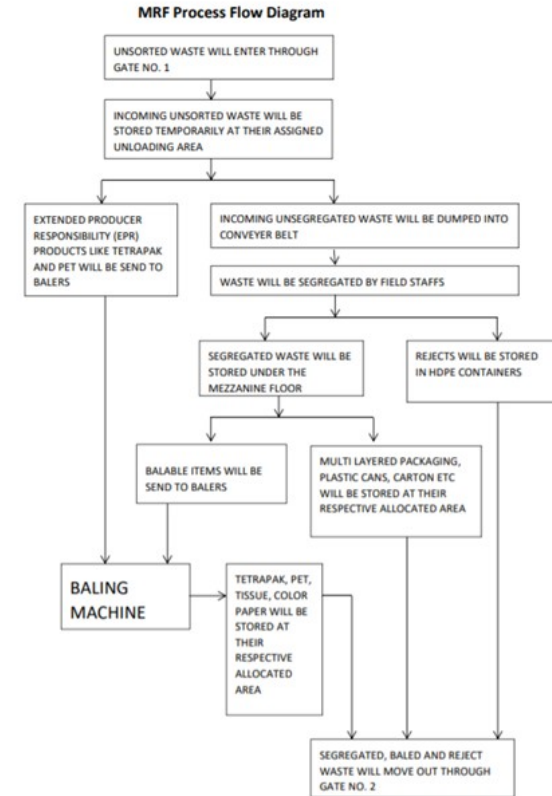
MRF Process Flow Diagram

UNSORTED WASTE WILL ENTER THROUGH GATE NO. 1

INCOMING UNSORTED WASTE WILL BE STORED TEMPORARILY AT THEIR ASSIGNED UNLOADING AREA

EXTENDED PRODUCER RESPONSIBILITY (EPR) PRODUCTS LIKE TETRAPAK AND PET WILL BE SEND TO BALERS

INCOMING UNSEGREGATED WASTE WILL BE DUMPED INTO CONVEYER BELT

WASTE WILL BE SEGREGATED BY FIELD STAFFS

SEGREGATED WASTE WILL BE STORED UNDER THE MEZZANINE FLOOR

REJECTS WILL BE STORED IN HDPE CONTAINERS

BALABLE ITEMS WILL BE SEND TO BALERS

MULTI LAYERED PACKAGING, PLASTIC CANS, CARTON ETC WILL BE STORED AT THEIR RESPECTIVE ALLOCATED AREA

BALING MACHINE

TETRAPAK, PET, TISSUE, COLOR PAPER WILL BE STORED AT THEIR RESPECTIVE ALLOCATED AREA

SEGREGATED, BALED AND REJECT WASTE WILL MOVE OUT THROUGH GATE NO. 2